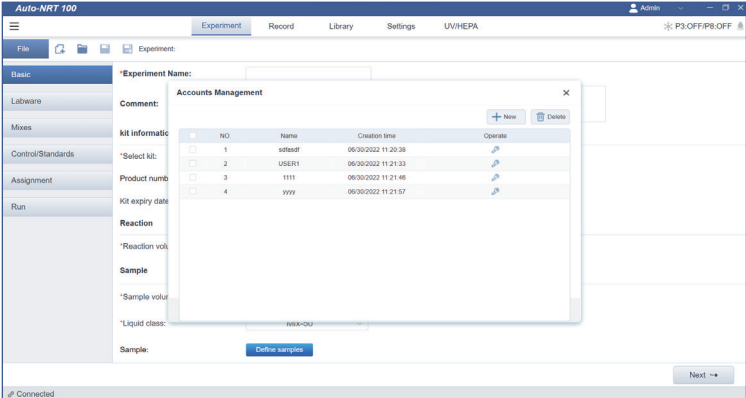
Auto-NRT 100

Admin

Experiment Record Library Settings UV/HEPA

P3:OFF/P8:OFF

File

Experiment:

Basic

Labware

Mixes

Control/Standards

Assignment

Run

*Experiment Name:

Comment:

kit informatio

*Select kit:

Product numb

Kit expiry date

Reaction

*Reaction volu

Sample

*Sample volur

*Liquid class: Mix-50

Sample: Define samples

Accounts Management

New Delete

| | NO | Name | Creation time | Operate |
|---|---|---|---|---|
| | 1 | sdfasdf | 06/30/2022 11:20:38 | |
| | 2 | USER1 | 06/30/2022 11:21:33 | |
| | 3 | 1111 | 06/30/2022 11:21:46 | |
| | 4 | yyyy | 06/30/2022 11:21:57 | |

Next

Connected